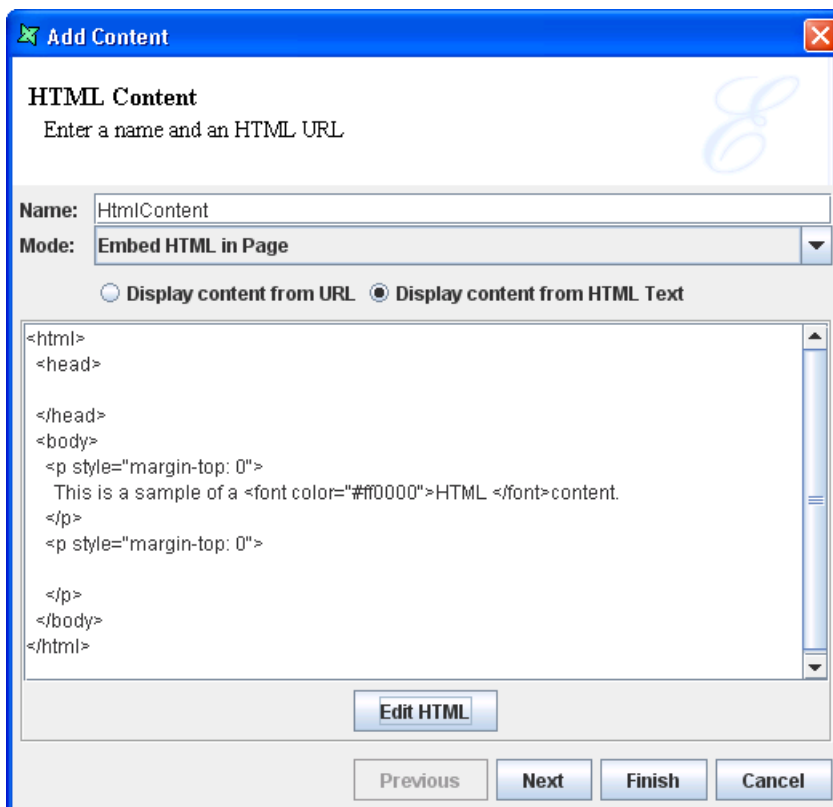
Add Content

HTML Content
Enter a name and an HTML URL

Name: HtmlContent
Mode: Embed HTML in Page

Display content from URL   Display content from HTML Text

<html>
<head>

</head>
<body>
<p style="margin-top: 0">
This is a sample of a <font color="#ff0000">HTML </font>content.
</p>
<p style="margin-top: 0">

</p>
</body>
</html>

Edit HTML

Previous   Next   Finish   Cancel